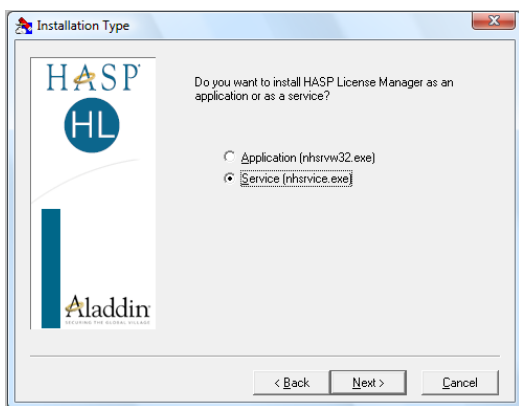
Installation Type

HASP
HL

Aladdin
SECURING THE GLOBAL VILLAGE

Do you want to install HASP License Manager as an application or as a service?

Application (nhsrvw32.exe)
Service (nhsrvice.exe)

< Back
Next >
Cancel